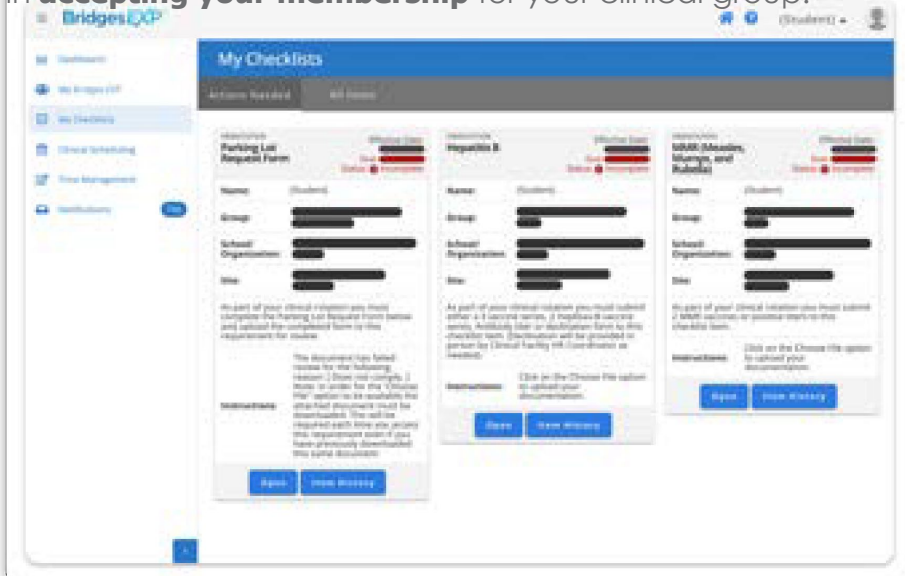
in accepting your membership for your clinical group.

BridgesEXP

(Student)

Dashboard
My Bridges EXP
My Checklists
Clinical Scheduling
Time Management
Notifications

My Checklists

Actions Needed
All Items

Parking Lot Request Form
Effective Date:
Due:
Status: Incomplete

Name: (Student)
Group:
School/ Organization:
Site:

As part of your clinical rotation you must complete the Parking Lot Request Form below and upload the completed form to this requirement for review.

Instructions: The document has failed review for the following reason: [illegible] in order for the "Choose File" option to be available the attached document must be downloaded. This will be required each time you access this requirement even if you have previously downloaded this same document.

Open
View History

Hepatitis B
Effective Date:
Due:
Status: Incomplete

Name: (Student)
Group:
School/ Organization:
Site:

As part of your clinical rotation you must submit either a 3 second series, 2 Hepatitis B vaccine series, Antibody titer or declination form to this checklist item. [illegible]

Instructions: Click on the Choose File option to upload your documentation.

Open
View History

MMR (Measles, Mumps, and Rubella)
Effective Date:
Due:
Status: Incomplete

Name: (Student)
Group:
School/ Organization:
Site:

As part of your clinical rotation you must submit 2 MMR vaccines or positive titers to this checklist item.

Instructions: Click on the Choose File option to upload your documentation.

Open
View History